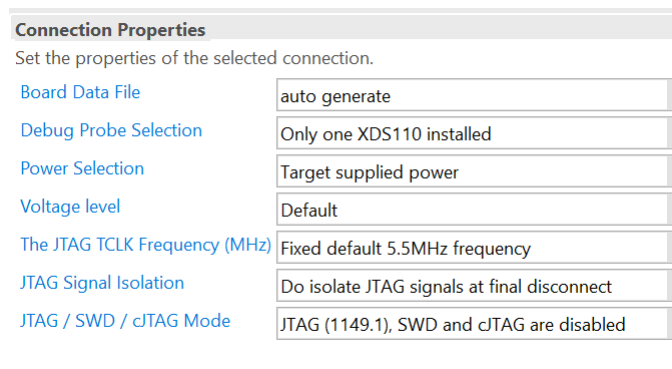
Connection Properties

Set the properties of the selected connection.

| | |
|---|---|
| Board Data File | auto generate |
| Debug Probe Selection | Only one XDS110 installed |
| Power Selection | Target supplied power |
| Voltage level | Default |
| The JTAG TCLK Frequency (MHz) | Fixed default 5.5MHz frequency |
| JTAG Signal Isolation | Do isolate JTAG signals at final disconnect |
| JTAG / SWD / cJTAG Mode | JTAG (1149.1), SWD and cJTAG are disabled |